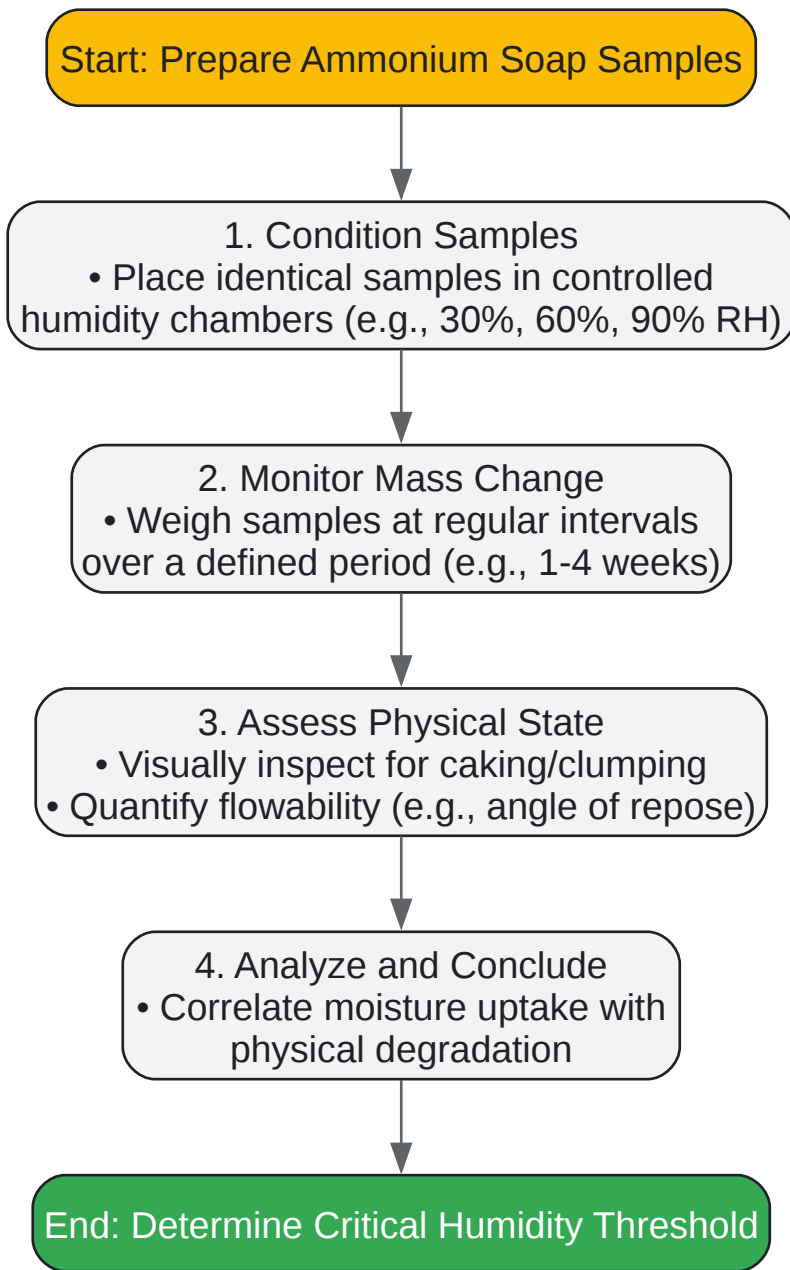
Start: Prepare Ammonium Soap Samples

1. Condition Samples
• Place identical samples in controlled humidity chambers (e.g., 30%, 60%, 90% RH)

2. Monitor Mass Change
• Weigh samples at regular intervals over a defined period (e.g., 1-4 weeks)

3. Assess Physical State
• Visually inspect for caking/clumping
• Quantify flowability (e.g., angle of repose)

4. Analyze and Conclude
• Correlate moisture uptake with physical degradation

End: Determine Critical Humidity Threshold